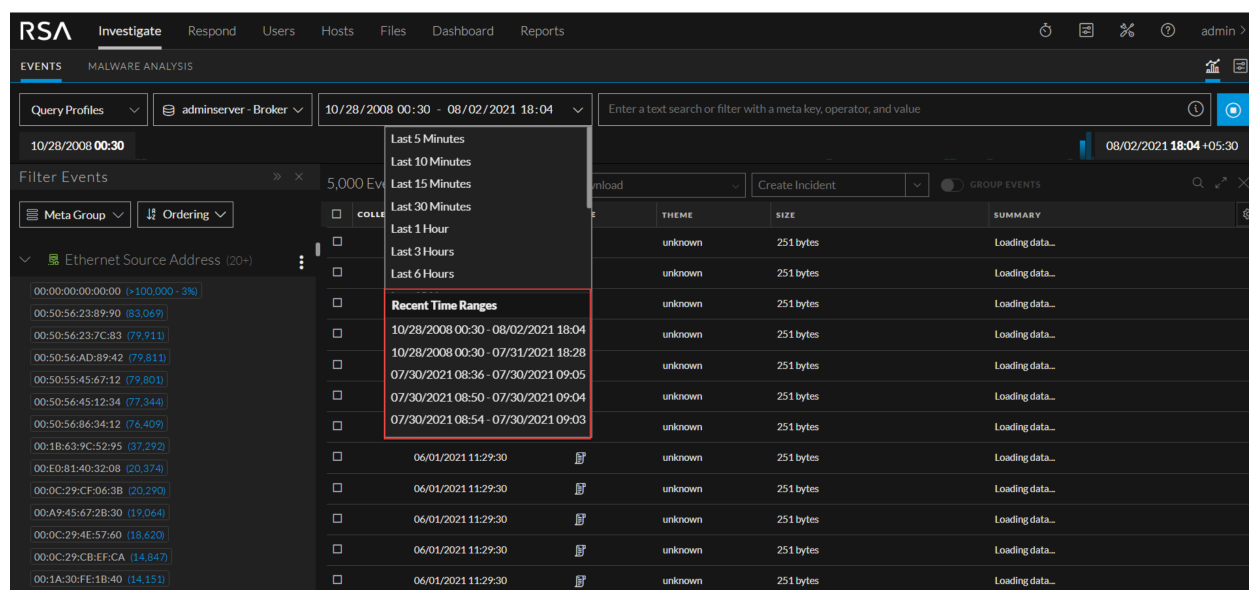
RSA Investigate Respond Users Hosts Files Dashboard Reports admin

EVENTS MALWARE ANALYSIS

Query Profiles adminserver - Broker 10/28/2008 00:30 - 08/02/2021 18:04 Enter a text search or filter with a meta key, operator, and value

10/28/2008 00:30 08/02/2021 18:04 +05:30

Last 5 Minutes
Last 10 Minutes
Last 15 Minutes
Last 30 Minutes
Last 1 Hour
Last 3 Hours
Last 6 Hours

Recent Time Ranges
10/28/2008 00:30 - 08/02/2021 18:04
10/28/2008 00:30 - 07/31/2021 18:28
07/30/2021 08:36 - 07/30/2021 09:05
07/30/2021 08:50 - 07/30/2021 09:04
07/30/2021 08:54 - 07/30/2021 09:03

Filter Events

Meta Group Ordering

Ethernet Source Address (20+)

00:00:00:00:00:00 (>100,000 - 3%)
00:50:56:23:89:90 (83,069)
00:50:56:23:7C:83 (79,911)
00:50:56:AD:89:42 (79,811)
00:50:55:45:67:12 (79,801)
00:50:56:45:12:34 (77,344)
00:50:56:86:34:12 (76,409)
00:1B:63:9C:52:95 (37,292)
00:E0:81:40:32:08 (20,374)
00:0C:29:CF:06:3B (20,290)
00:A9:45:67:2B:30 (19,064)
00:0C:29:4E:57:60 (18,620)
00:0C:29:CB:EF:CA (14,847)
00:1A:30:FE:1B:40 (14,151)

5,000 Ev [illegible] nload Create Incident GROUP EVENTS

| COLL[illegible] | | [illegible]E | THEME | SIZE | SUMMARY |
|---|---|---|---|---|---|
| | | | unknown | 251 bytes | Loading data... |
| | | | unknown | 251 bytes | Loading data... |
| | | | unknown | 251 bytes | Loading data... |
| | | | unknown | 251 bytes | Loading data... |
| | | | unknown | 251 bytes | Loading data... |
| | | | unknown | 251 bytes | Loading data... |
| | | | unknown | 251 bytes | Loading data... |
| | 06/01/2021 11:29:30 | | unknown | 251 bytes | Loading data... |
| | 06/01/2021 11:29:30 | | unknown | 251 bytes | Loading data... |
| | 06/01/2021 11:29:30 | | unknown | 251 bytes | Loading data... |
| | 06/01/2021 11:29:30 | | unknown | 251 bytes | Loading data... |
| | 06/01/2021 11:29:30 | | unknown | 251 bytes | Loading data... |